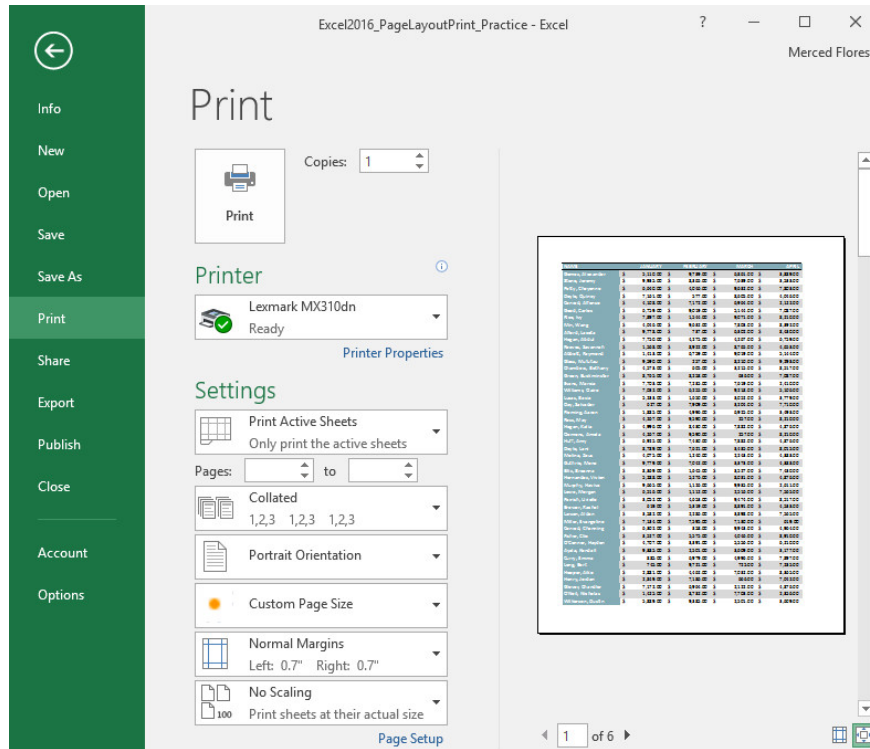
Excel2016_PageLayoutPrint_Practice - Excel
?
Merced Flores

Info
New
Open
Save
Save As
Print
Share
Export
Publish
Close
Account
Options

Print

Copies: 1

Print

Printer
Lexmark MX310dn
Ready
Printer Properties

Settings
Print Active Sheets
Only print the active sheets
Pages: to
Collated
1,2,3 1,2,3 1,2,3
Portrait Orientation
Custom Page Size
Normal Margins
Left: 0.7" Right: 0.7"
No Scaling
Print sheets at their actual size
Page Setup

1 of 6